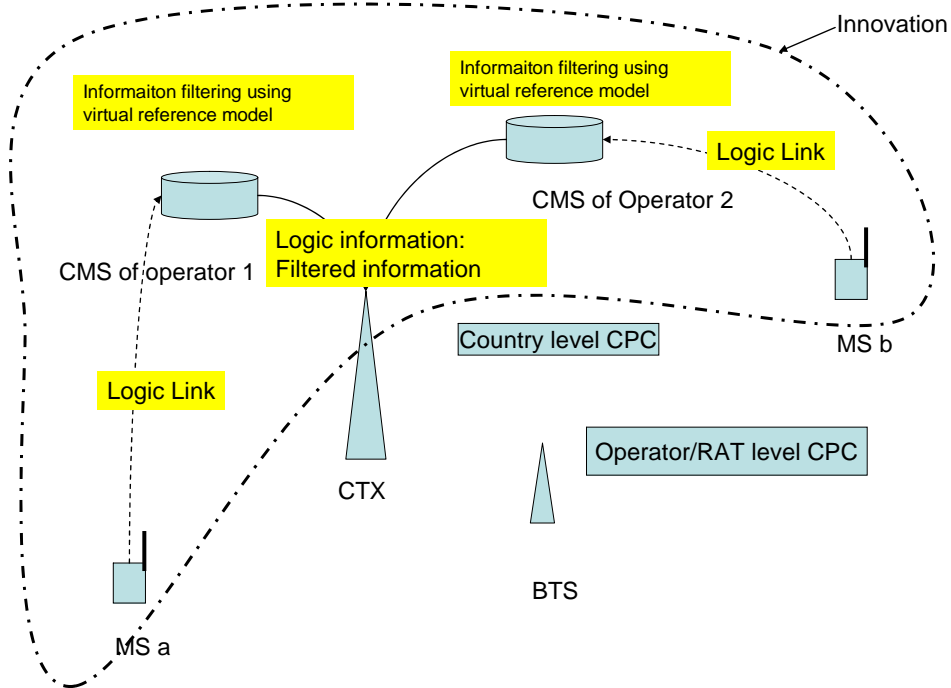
Innovation

Informaiton filtering using virtual reference model

Informaiton filtering using virtual reference model

Logic Link

CMS of Operator 2

Logic information: Filtered information

CMS of operator 1

Country level CPC

MS b

Logic Link

Operator/RAT level CPC

CTX

BTS

MS a